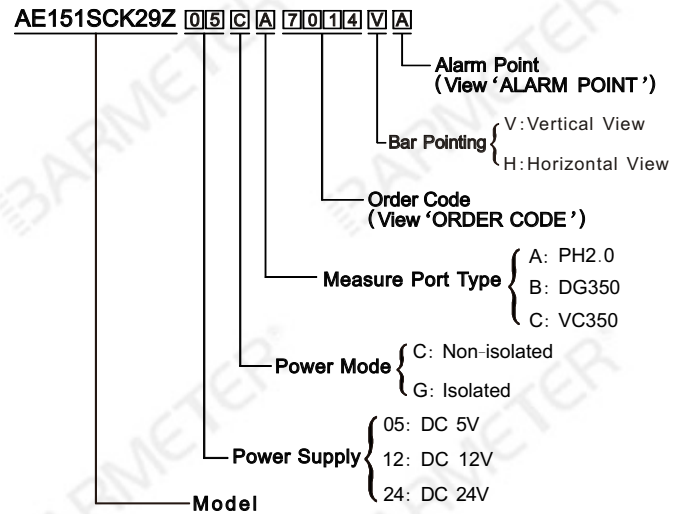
AE151SCK29Z 0 5 C A 7 0 1 4 V A

Alarm Point
(View 'ALARM POINT')

Bar Pointing V: Vertical View
H: Horizontal View

Order Code
(View 'ORDER CODE')

Measure Port Type A: PH2.0
B: DG350
C: VC350

Power Mode C: Non-isolated
G: Isolated

Power Supply 05: DC 5V
12: DC 12V
24: DC 24V

Model

BARMETER BARMETER BARMETER BARMETER BARMETER BARMETER